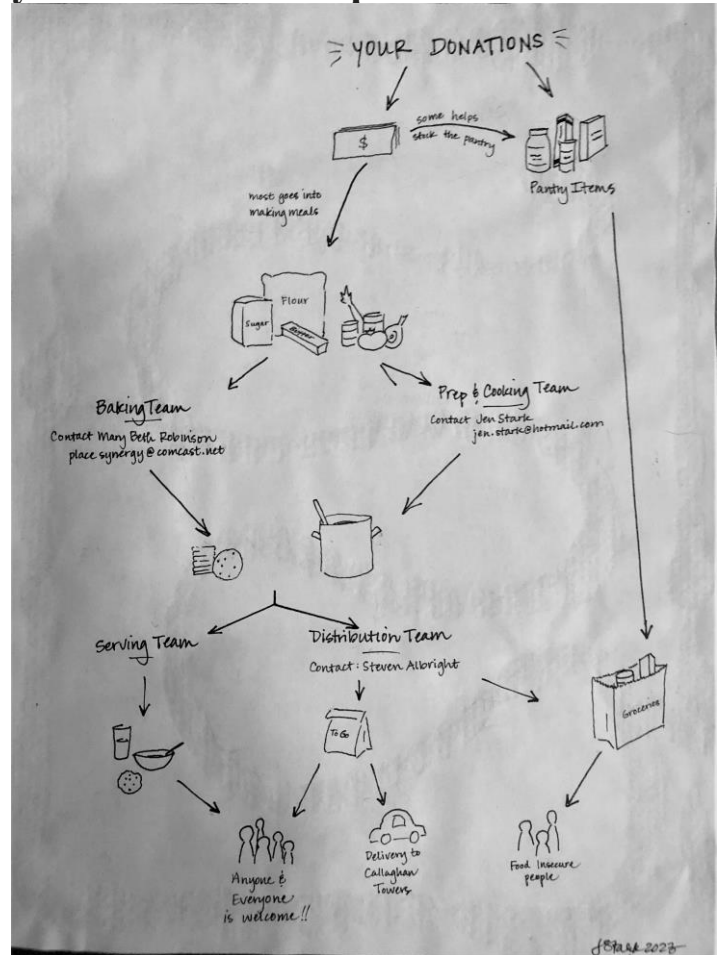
YOUR DONATIONS

$

some helps stock the pantry

Pantry Items

most goes into making meals

Flour

Sugar

Butter

Baking Team
Contact Mary Beth Robinson
placesynergy@comcast.net

Prep & Cooking Team
Contact Jen Stark
jen.stark@hotmail.com

Serving Team

Distribution Team
Contact: Steven Albright

To Go

Groceries

Anyone & Everyone is welcome!!

Delivery to Callaghan Towers

Food Insecure people

J Stark 2023